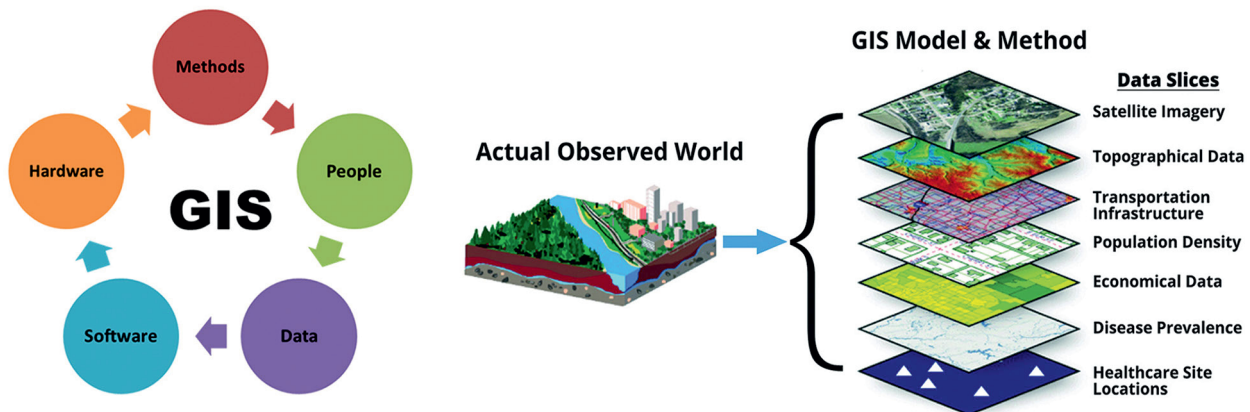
Methods

Hardware

People

GIS

Software

Data

Actual Observed World

GIS Model & Method

Data Slices

Satellite Imagery

Topographical Data

Transportation Infrastructure

Population Density

Economical Data

Disease Prevalence

Healthcare Site Locations